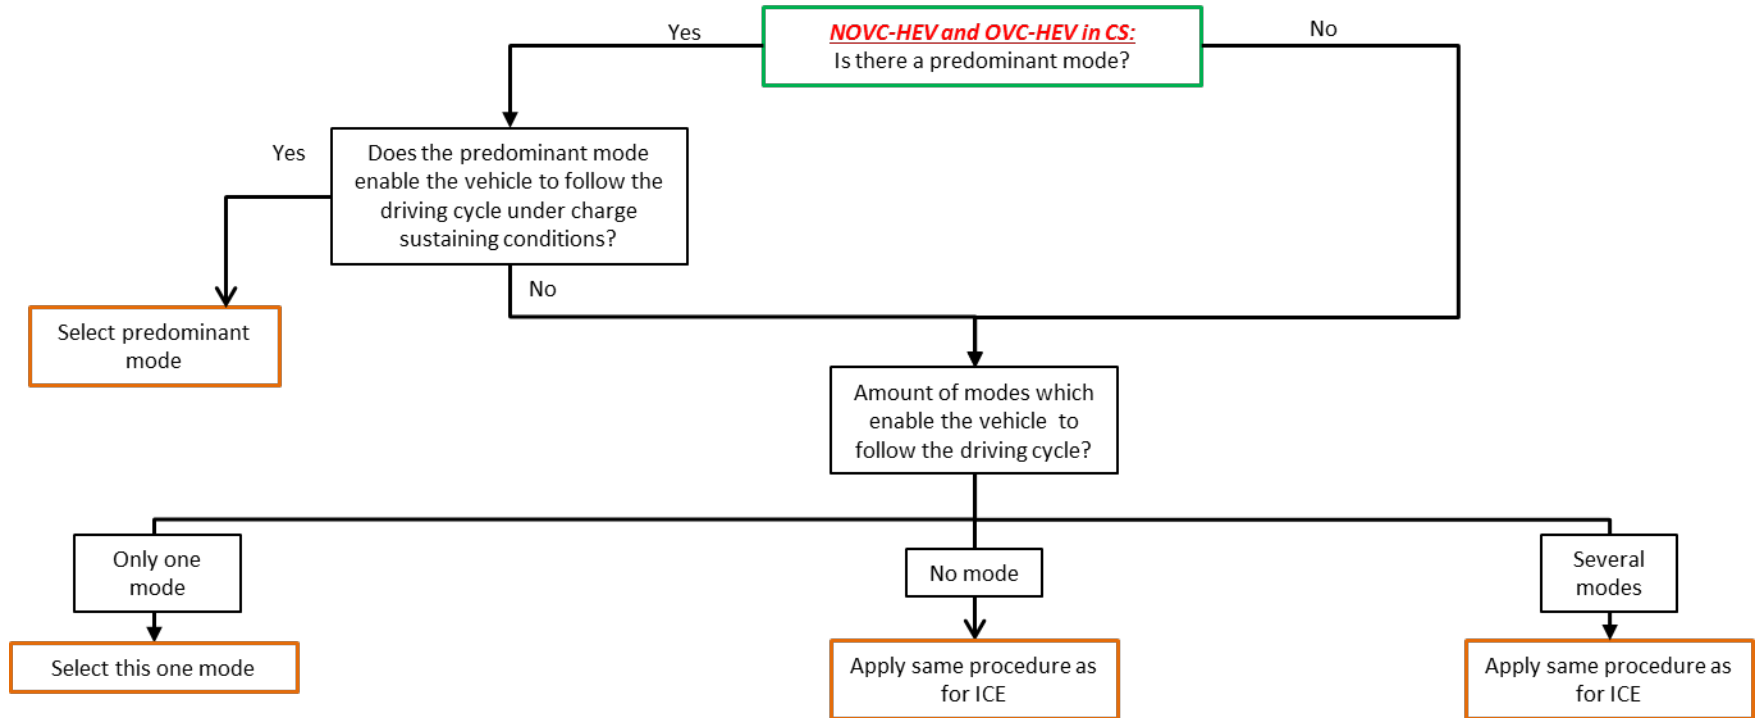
NOVC-HEV and OVC-HEV in CS:
Is there a predominant mode?

Yes

No

Yes

Does the predominant mode enable the vehicle to follow the driving cycle under charge sustaining conditions?

No

Select predominant mode

Amount of modes which enable the vehicle to follow the driving cycle?

Only one mode

No mode

Several modes

Select this one mode

Apply same procedure as for ICE

Apply same procedure as for ICE